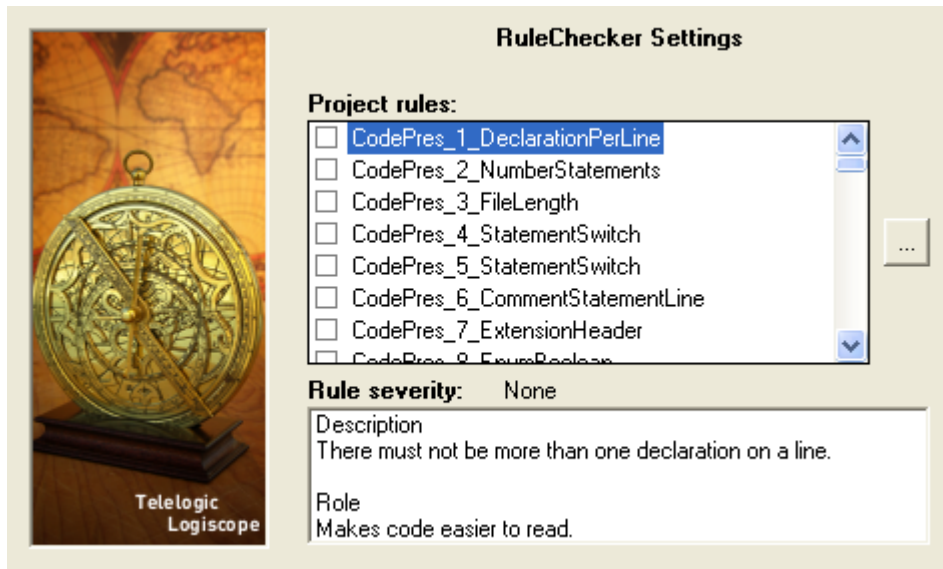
RuleChecker Settings

Project rules:

CodePres_1_DeclarationPerLine
CodePres_2_NumberStatements
CodePres_3_FileLength
CodePres_4_StatementSwitch
CodePres_5_StatementSwitch
CodePres_6_CommentStatementLine
CodePres_7_ExtensionHeader
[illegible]

...

Rule severity: None

Description
There must not be more than one declaration on a line.

Role
Makes code easier to read.

Telelogic
Logiscope